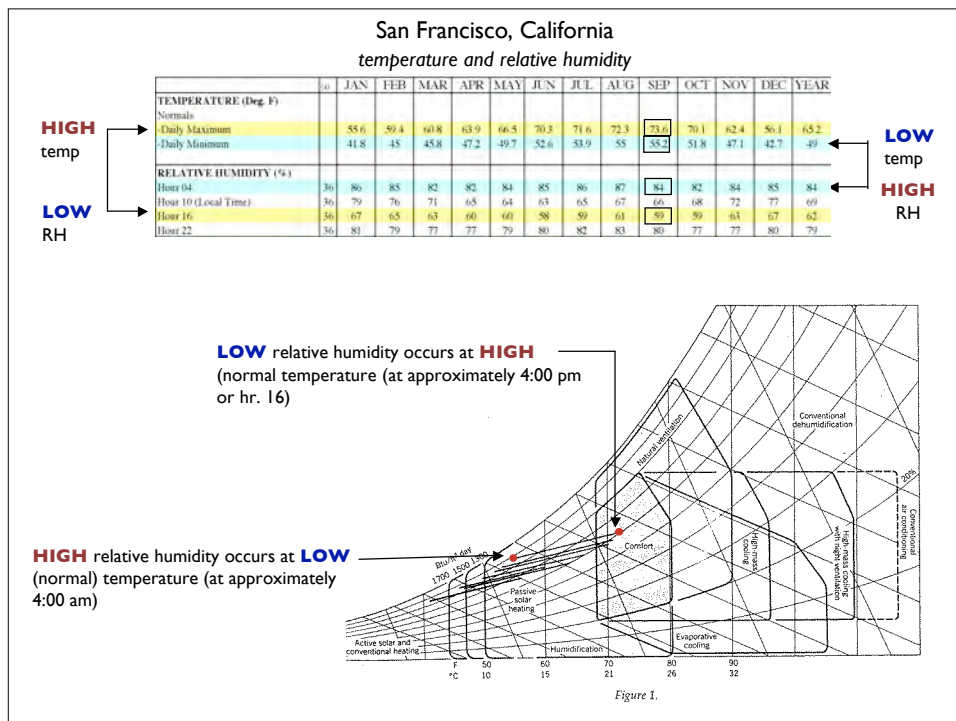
San Francisco, California
temperature and relative humidity

| | (a) | JAN | FEB | MAR | APR | MAY | JUN | JUL | AUG | SEP | OCT | NOV | DEC | YEAR |
|---|---|---|---|---|---|---|---|---|---|---|---|---|---|---|
| TEMPERATURE (Deg. F) | | | | | | | | | | | | | | |
| Normals | | | | | | | | | | | | | | |
| -Daily Maximum | | 55.6 | 59.4 | 60.8 | 63.9 | 66.5 | 70.3 | 71.6 | 72.3 | 73.6 | 70.1 | 62.4 | 56.1 | 65.2 |
| -Daily Minimum | | 41.8 | 45 | 45.8 | 47.2 | 49.7 | 52.6 | 53.9 | 55 | 55.2 | 51.8 | 47.1 | 42.7 | 49 |
| RELATIVE HUMIDITY (%) | | | | | | | | | | | | | | |
| Hour 04 | 36 | 86 | 85 | 82 | 82 | 84 | 85 | 86 | 87 | 84 | 82 | 84 | 85 | 84 |
| Hour 10 (Local Time) | 36 | 79 | 76 | 71 | 65 | 64 | 63 | 65 | 67 | 66 | 68 | 72 | 77 | 69 |
| Hour 16 | 36 | 67 | 65 | 63 | 60 | 60 | 58 | 59 | 61 | 59 | 59 | 63 | 67 | 62 |
| Hour 22 | 36 | 81 | 79 | 77 | 77 | 79 | 80 | 82 | 83 | 80 | 77 | 77 | 80 | 79 |

HIGH temp

LOW RH

LOW temp

HIGH RH

LOW relative humidity occurs at HIGH (normal temperature (at approximately 4:00 pm or hr. 16)

HIGH relative humidity occurs at LOW (normal) temperature (at approximately 4:00 am)

Conventional dehumidification

Natural ventilation

20%

Conventional air conditioning

High-mass cooling with night ventilation

High-mass cooling

Comfort

Btu/ft² day
1700 1500 1300

Passive solar heating

Active solar and conventional heating

Humidification

Evaporative cooling

F 50 60 70 80 90
°C 10 15 21 26 32

Figure 1.